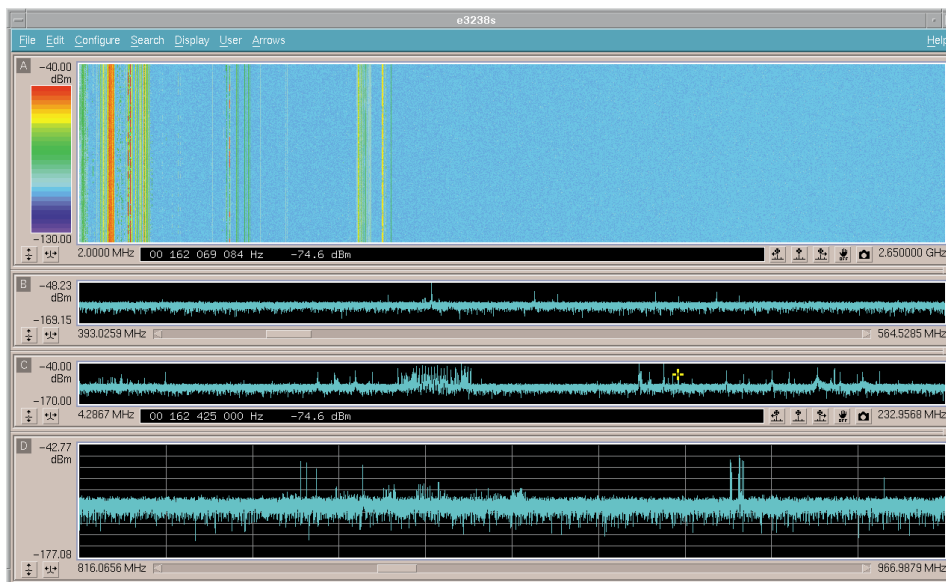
e3238s

File Edit Configure Search Display User Arrows Help

A −40.00 dBm

−130.00

2.0000 MHz 00 162 069 084 Hz −74.6 dBm 2.650000 GHz

B −48.23 dBm

−169.15

393.0259 MHz 564.5285 MHz

C −40.00 dBm

−170.00

4.2867 MHz 00 162 425 000 Hz −74.6 dBm 232.9568 MHz

D −42.77 dBm

−177.08

816.0656 MHz 966.9879 MHz